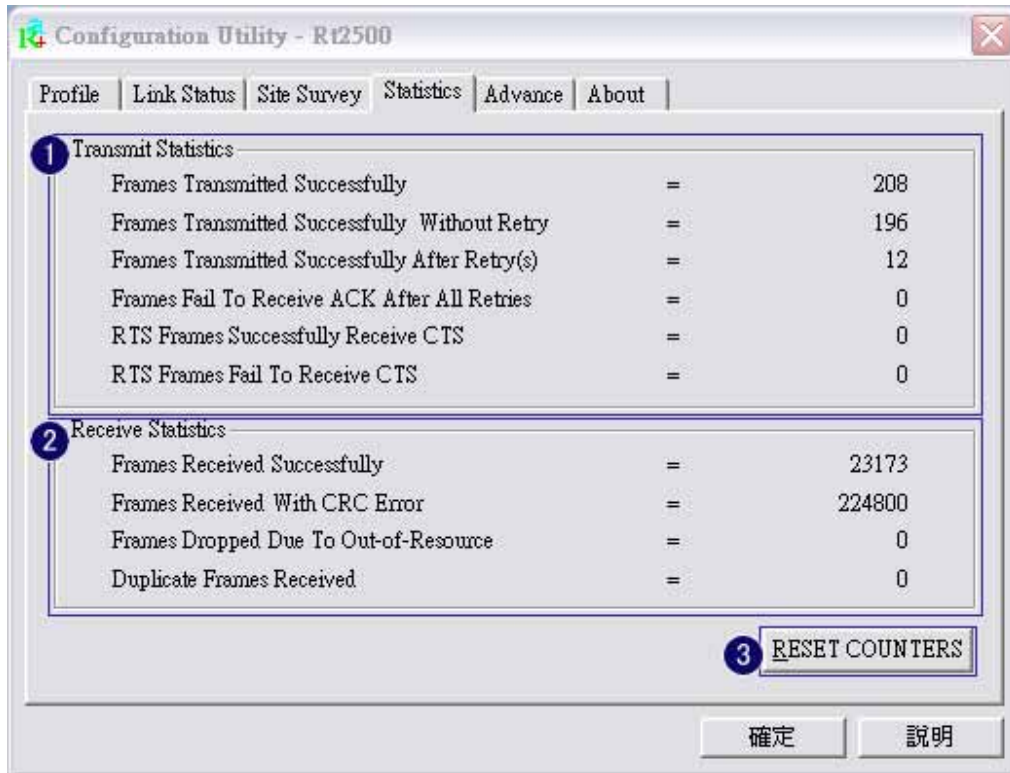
Configuration Utility - Rt2500

Profile | Link Status | Site Survey | Statistics | Advance | About

1 Transmit Statistics

| | | |
|---|---|---|
| Frames Transmitted Successfully | = | 208 |
| Frames Transmitted Successfully Without Retry | = | 196 |
| Frames Transmitted Successfully After Retry(s) | = | 12 |
| Frames Fail To Receive ACK After All Retries | = | 0 |
| RTS Frames Successfully Receive CTS | = | 0 |
| RTS Frames Fail To Receive CTS | = | 0 |

2 Receive Statistics

| | | |
|---|---|---|
| Frames Received Successfully | = | 23173 |
| Frames Received With CRC Error | = | 224800 |
| Frames Dropped Due To Out-of-Resource | = | 0 |
| Duplicate Frames Received | = | 0 |

3 RESET COUNTERS

確定 說明